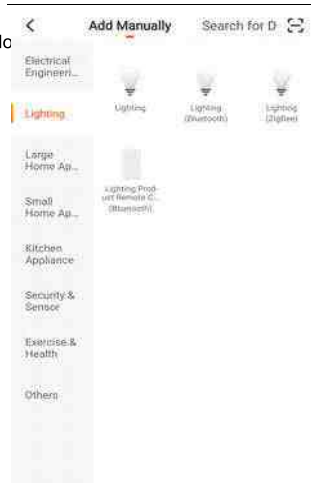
lo

<

Add Manually

Search for D

Electrical Engineeri...

Lighting

Large Home Ap...

Small Home Ap...

Kitchen Appliance

Security & Sensor

Exercise & Health

Others

Lighting

Lighting (Bluetooth)

Lighting (ZigBee)

Lighting Product Remote C... (Bluetooth)